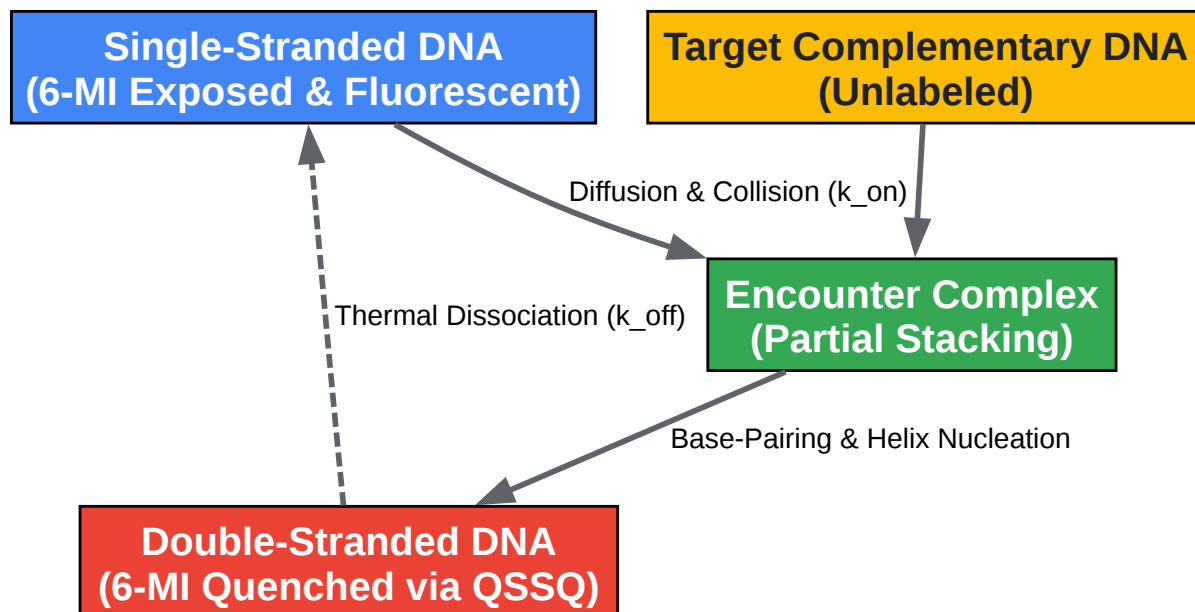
Single-Stranded DNA
(6-MI Exposed & Fluorescent)

Target Complementary DNA
(Unlabeled)

Diffusion & Collision (k_on)

Encounter Complex
(Partial Stacking)

Thermal Dissociation (k_off)

Base-Pairing & Helix Nucleation

Double-Stranded DNA
(6-MI Quenched via QSSQ)